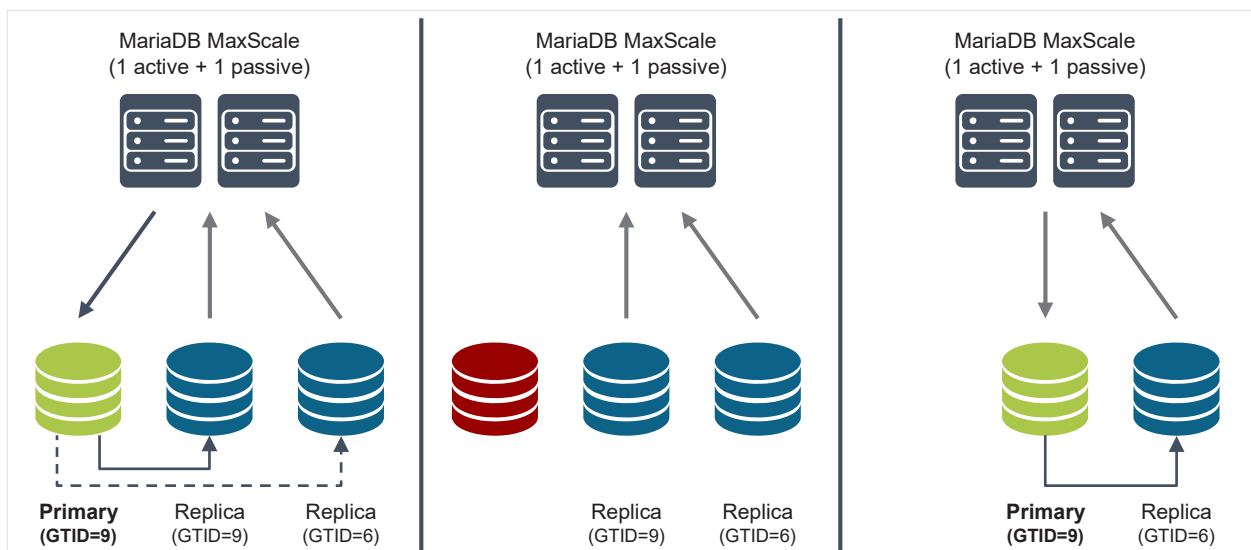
MariaDB MaxScale
(1 active + 1 passive)

Primary
(GTID=9)

Replica
(GTID=9)

Replica
(GTID=6)

MariaDB MaxScale
(1 active + 1 passive)

Replica
(GTID=9)

Replica
(GTID=6)

MariaDB MaxScale
(1 active + 1 passive)

Primary
(GTID=9)

Replica
(GTID=6)